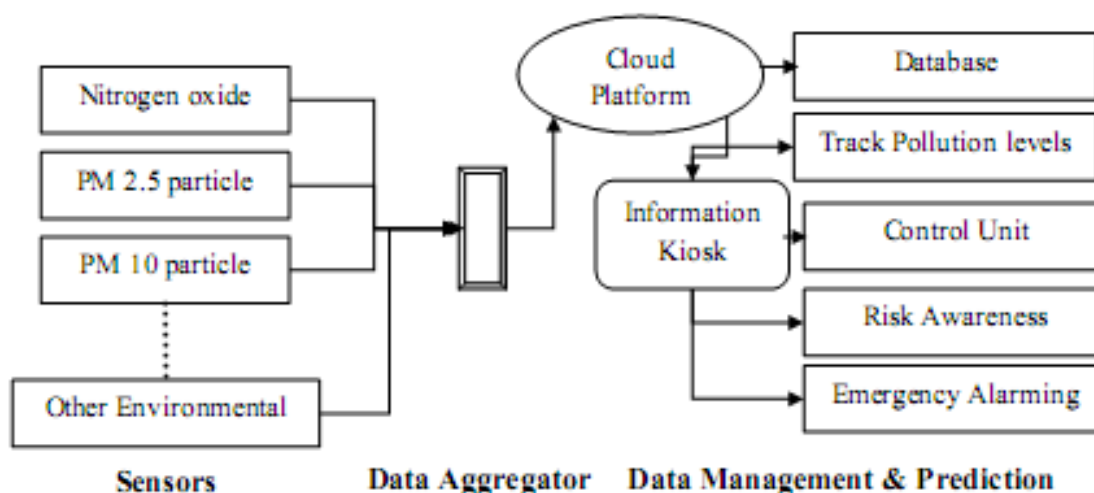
Nitrogen oxide

PM 2.5 particle

PM 10 particle

Other Environmental

Cloud Platform

Information Kiosk

Database

Track Pollution levels

Control Unit

Risk Awareness

Emergency Alarming

Sensors

Data Aggregator

Data Management & Prediction